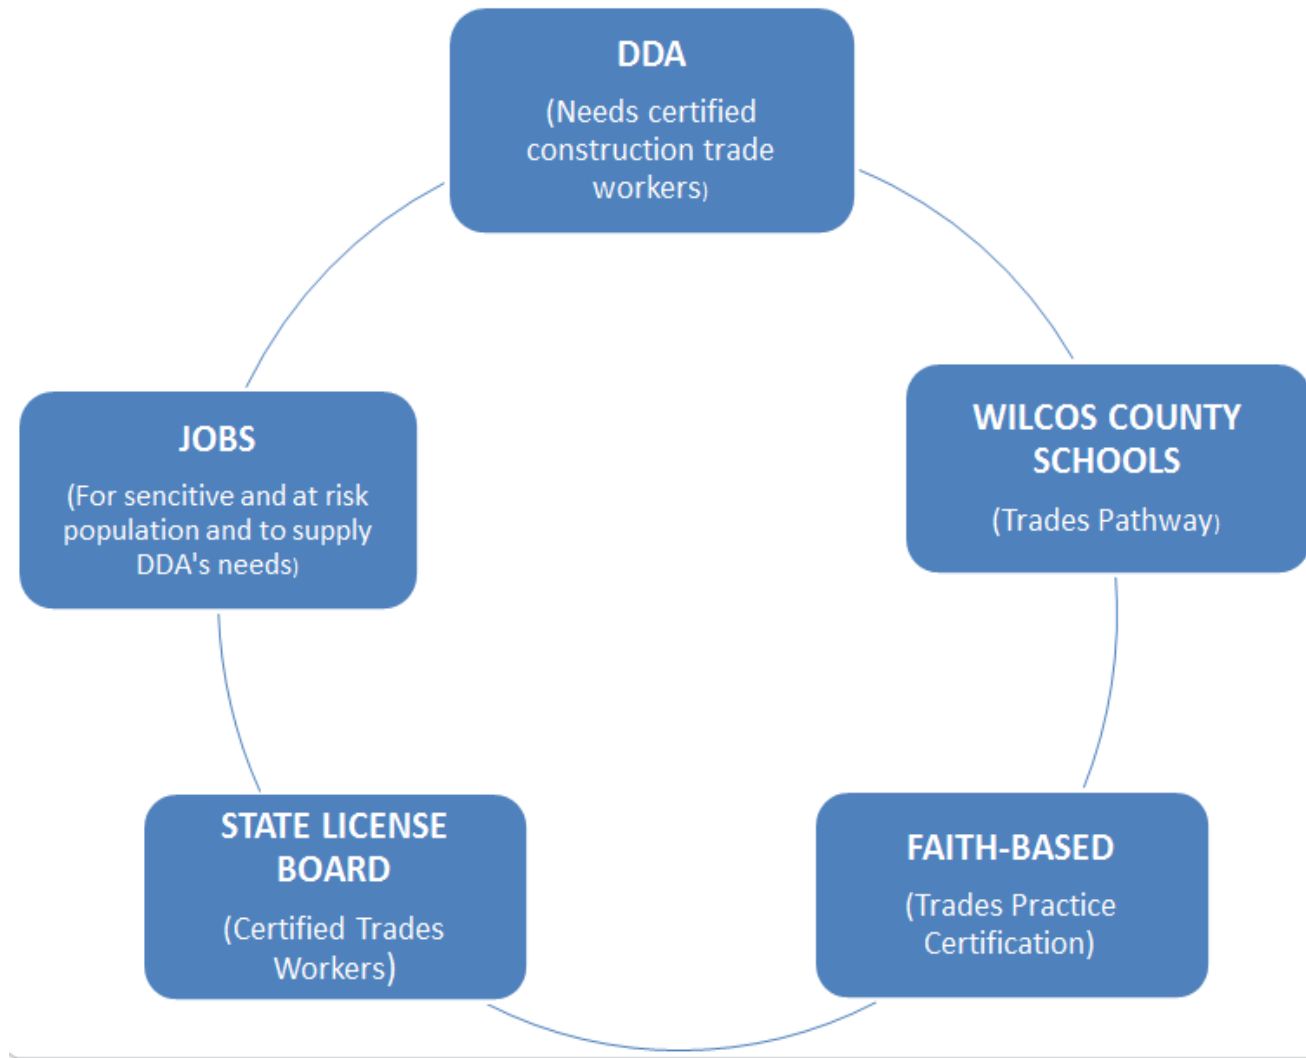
DDA

(Needs certified construction trade workers)

WILCOS COUNTY SCHOOLS

(Trades Pathway)

FAITH-BASED

(Trades Practice Certification)

STATE LICENSE BOARD

(Certified Trades Workers)

JOBS

(For sencitive and at risk population and to supply DDA's needs)